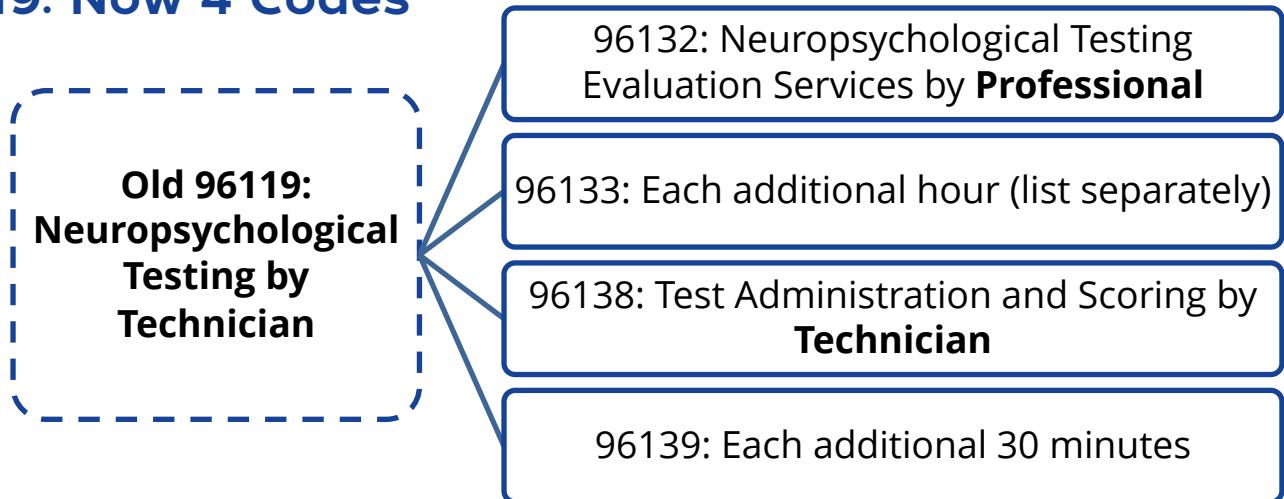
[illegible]19: Now 4 Codes

Old 96119: Neuropsychological Testing by Technician

96132: Neuropsychological Testing Evaluation Services by **Professional**

96133: Each additional hour (list separately)

96138: Test Administration and Scoring by **Technician**

96139: Each additional 30 minutes